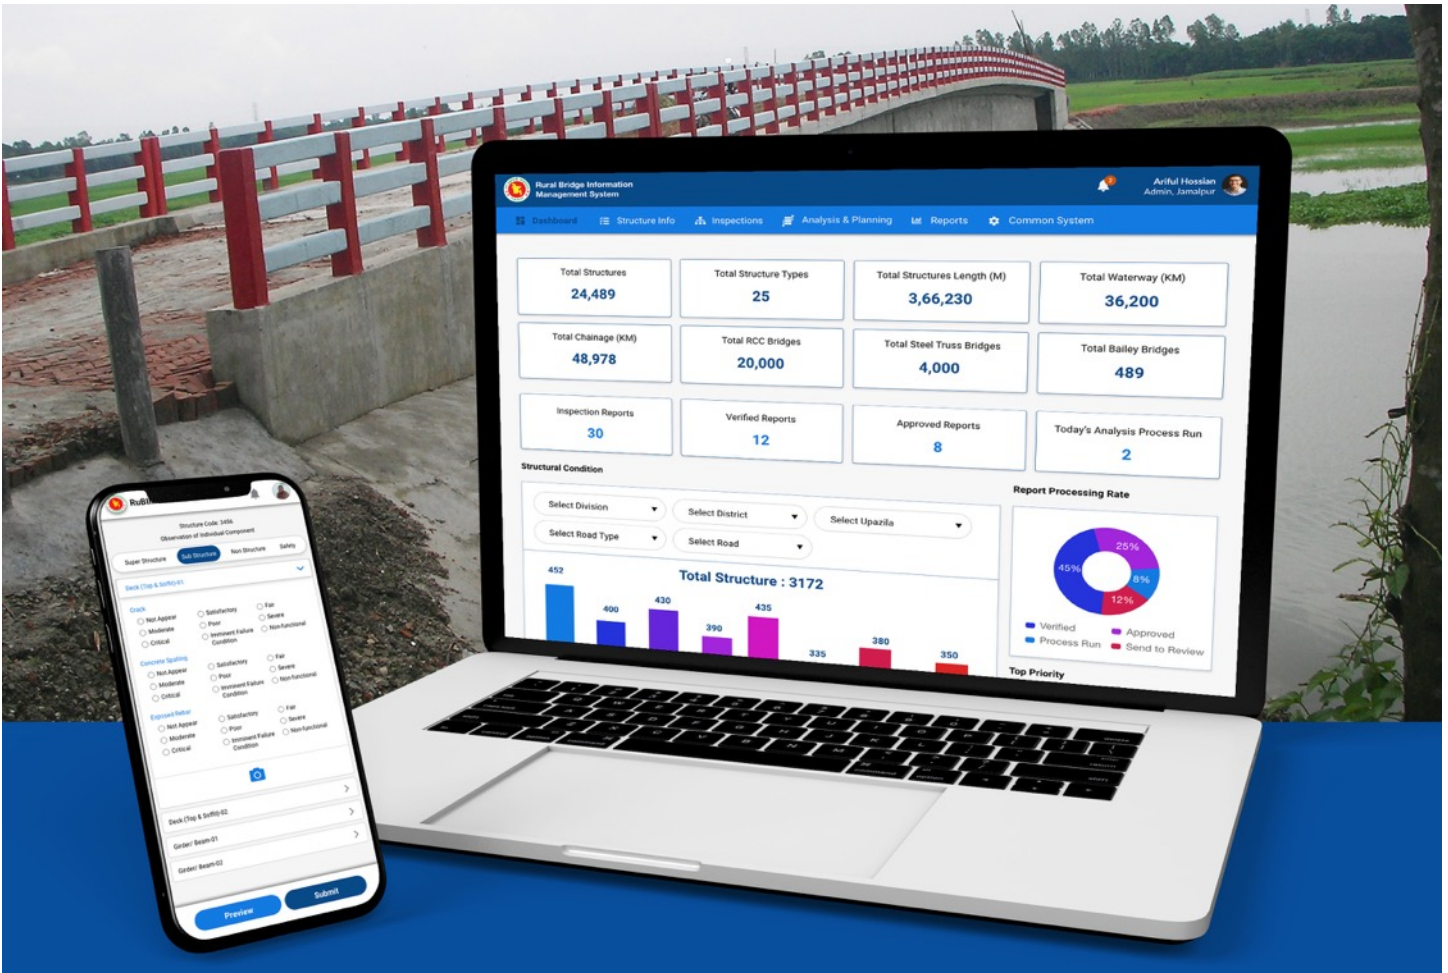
Rural Bridge Information Management System

Ariful Hossian
Admin, Jamalpur

Dashboard | Structure Info | Inspections | Analysis & Planning | Reports | Common System

| Total Structures 24,489 | Total Structure Types 25 | Total Structures Length (M) 3,66,230 | Total Waterway (KM) 36,200 |
|---|---|---|---|
| Total Chainage (KM) 48,978 | Total RCC Bridges 20,000 | Total Steel Truss Bridges 4,000 | Total Bailey Bridges 489 |
| Inspection Reports 30 | Verified Reports 12 | Approved Reports 8 | Today's Analysis Process Run 2 |

Structural Condition

Select Division
Select District
Select Upazila
Select Road Type
Select Road

Total Structure : 3172

452 400 430 390 435 335 380 350

Report Processing Rate

25% 45% 8% 12%

Verified
Approved
Process Run
Send to Review

Top Priority

RuBI

Structure Code: 1456
Observation of Individual Component

Super Structure | Sub Structure | Non Structure | Safety

Deck (Top & Soffit)-01

Crack
Not Appear
Moderate
Critical
Satisfactory
Poor
Imminent Failure Condition
Fair
Severe
Non-functional

Concrete Spalling
Not Appear
Moderate
Critical
Satisfactory
Poor
Imminent Failure Condition
Fair
Severe
Non-functional

Exposed Rebar
Not Appear
Moderate
Critical
Satisfactory
Poor
Imminent Failure Condition
Fair
Severe
Non-functional

Deck (Top & Soffit)-02
Girder/ Beam-01
Girder/ Beam-02

Preview
Submit